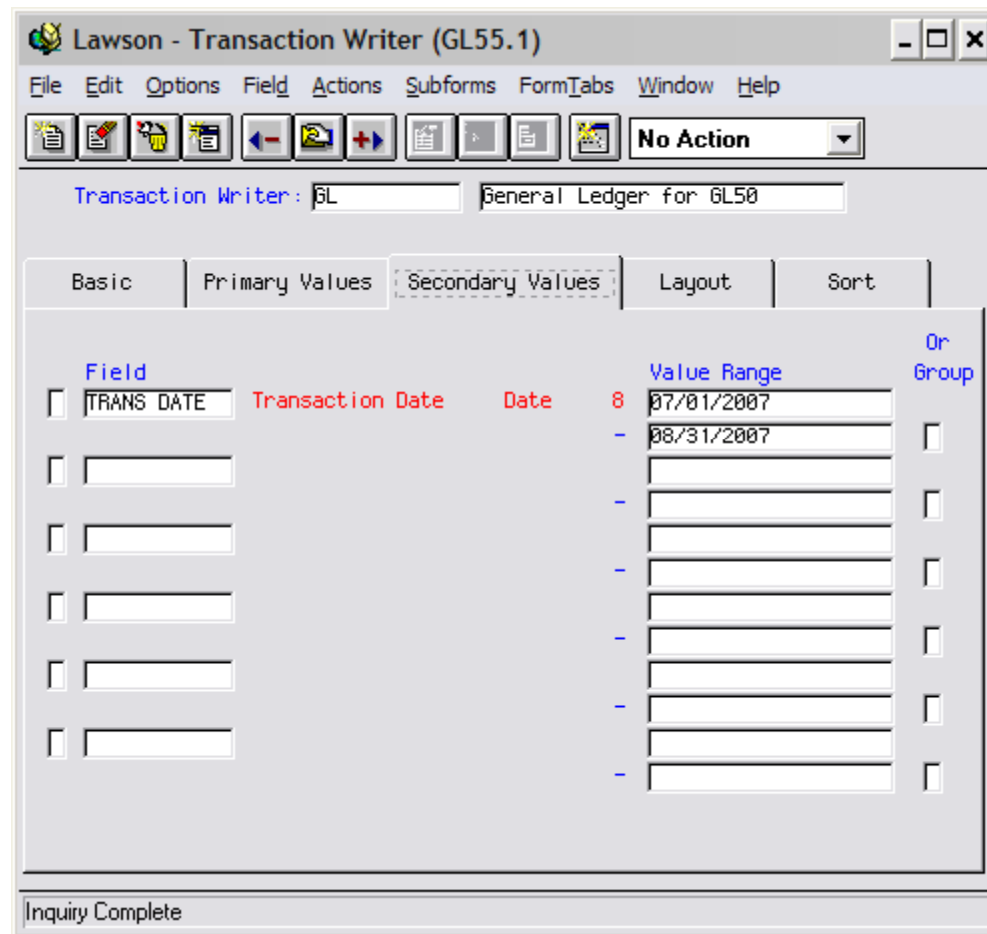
Lawson - Transaction Writer (GL55.1)

File Edit Options Field Actions Subforms FormTabs Window Help

No Action

Transaction Writer: GL General Ledger for GL50

Basic | Primary Values | Secondary Values | Layout | Sort

Field

Value Range

Or Group

TRANS DATE Transaction Date Date 8 07/01/2007

- 08/31/2007

-

-

-

-

-

Inquiry Complete